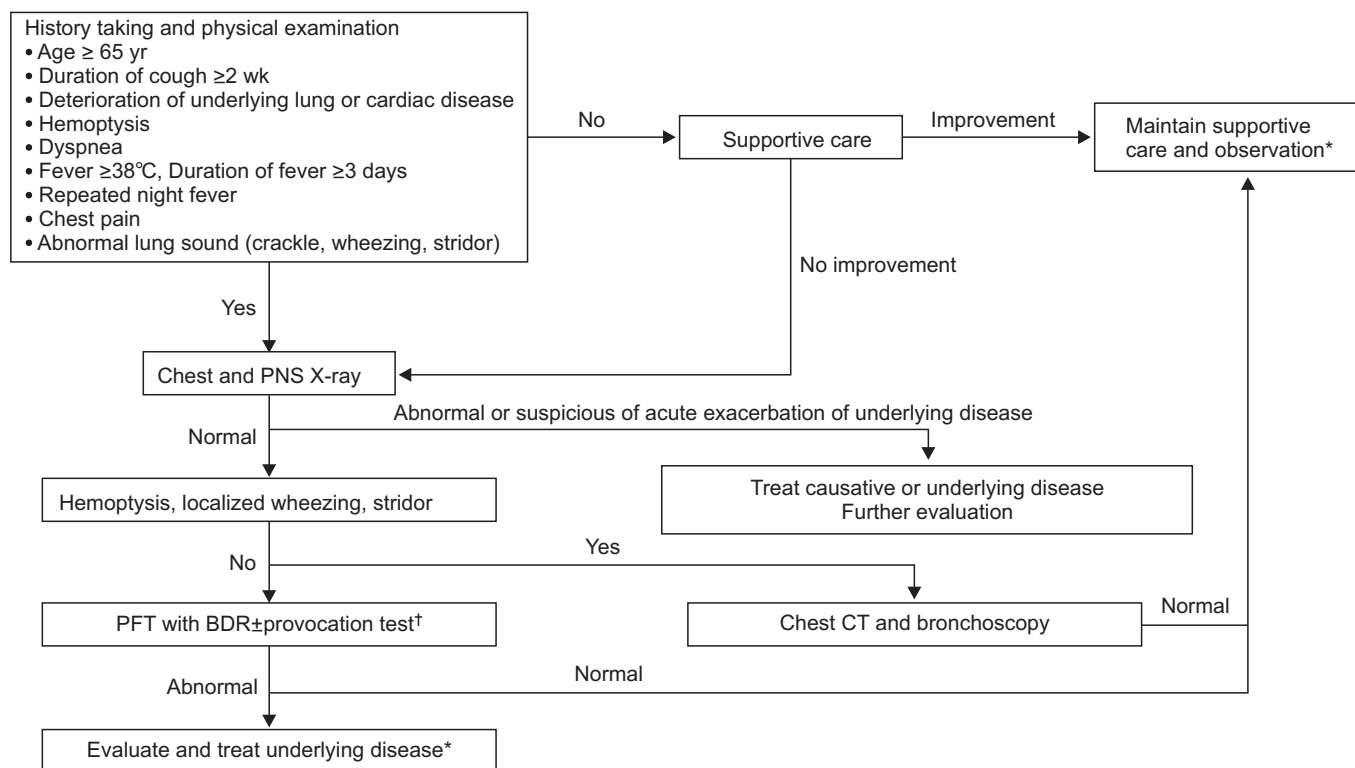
History taking and physical examination
• Age ≥ 65 yr
• Duration of cough ≥2 wk
• Deterioration of underlying lung or cardiac disease
• Hemoptysis
• Dyspnea
• Fever ≥38℃, Duration of fever ≥3 days
• Repeated night fever
• Chest pain
• Abnormal lung sound (crackle, wheezing, stridor)

No

Supportive care

Improvement

Maintain supportive care and observation*

No improvement

Yes

Chest and PNS X-ray

Abnormal or suspicious of acute exacerbation of underlying disease

Normal

Treat causative or underlying disease
Further evaluation

Hemoptysis, localized wheezing, stridor

Yes

No

PFT with BDR±provocation test†

Chest CT and bronchoscopy

Normal

Abnormal

Normal

Evaluate and treat underlying disease*